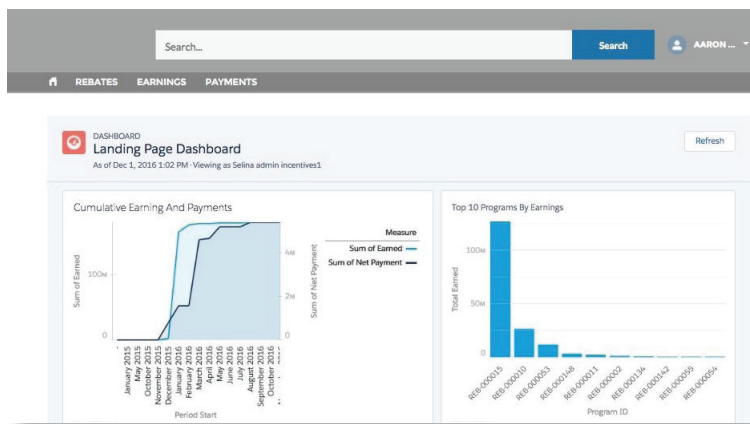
Search...
Search
AARON ...

REBATES EARNINGS PAYMENTS

DASHBOARD
Landing Page Dashboard
As of Dec 1, 2016 1:02 PM · Viewing as Selina admin incentives1
Refresh

Cumulative Earning And Payments

Sum of Earned
100M
0
4M
2M
0
Sum of Net Payment
January 2015
May 2015
October 2015
November 2015
December 2015
January 2016
February 2016
March 2016
April 2016
May 2016
June 2016
July 2016
September 2016
October 2016
Period Start

Measure
Sum of Earned
Sum of Net Payment

Top 10 Programs By Earnings

Total Earned
100M
50M
0
REB-000015
REB-000010
REB-000053
REB-000146
REB-000011
REB-000002
REB-000134
REB-000142
REB-000059
REB-000054
Program ID